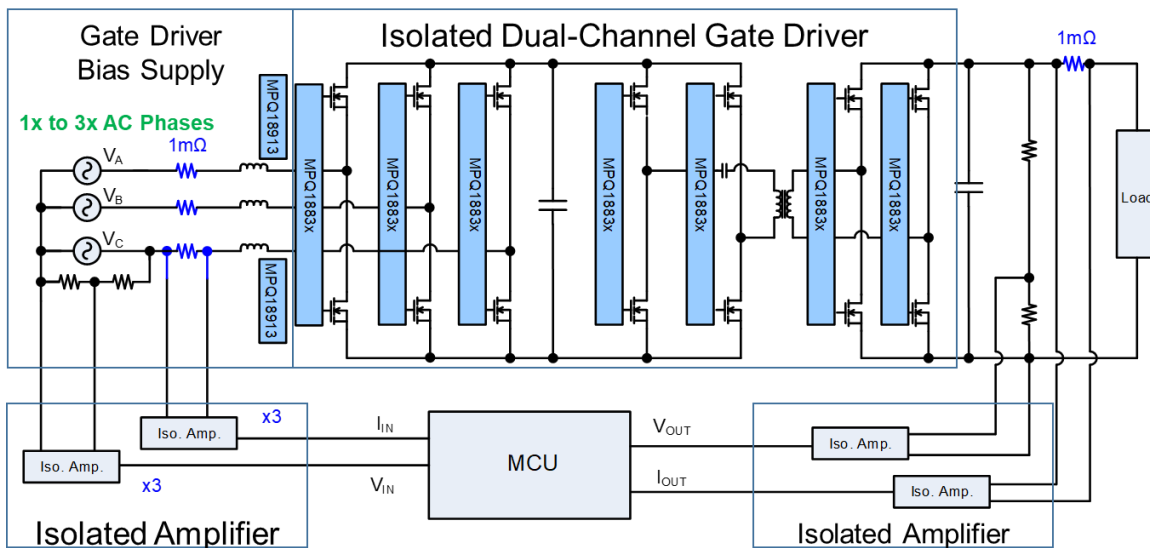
Gate Driver Bias Supply

Isolated Dual-Channel Gate Driver

1mΩ

1x to 3x AC Phases

$V_A$

1mΩ

$V_B$

$V_C$

MPQ18913

MPQ18913

MPQ1883x

MPQ1883x

MPQ1883x

MPQ1883x

MPQ1883x

MPQ1883x

MPQ1883x

Load

Iso. Amp.

x3

Iso. Amp.

x3

$I_{IN}$

$V_{IN}$

MCU

$V_{OUT}$

$I_{OUT}$

Iso. Amp.

Iso. Amp.

Isolated Amplifier

Isolated Amplifier